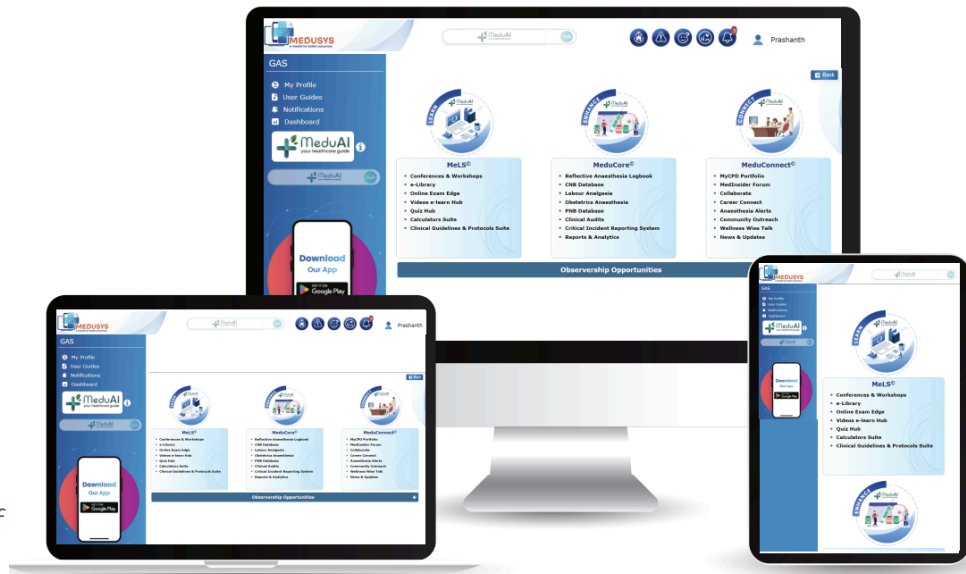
MEDUSYS
MeduAI
Prashanth
GAS
My Profile
User Guides
Notifications
Dashboard
MeduAI your healthcare guide
Back
Download Our App
GET IT ON Google Play
LEARN
ENHANCE
CONNECT
MeLS©
Conferences & Workshops
e-Library
Online Exam Edge
Videos e-learn Hub
Quiz Hub
Calculators Suite
Clinical Guidelines & Protocols Suite
MeduCore©
Reflective Anaesthesia Logbook
CNB Database
Labour Analgesia
Obstetrics Anaesthesia
PNB Database
Clinical Audits
Critical Incident Reporting System
Reports & Analytics
MeduConnect©
MyCPD Portfolio
MedInsider Forum
Collaborate
Career Connect
Anaesthesia Alerts
Community Outreach
Wellness Wise Talk
News & Updates
Observership Opportunities

MEDUSYS
MeduAI
Prashanth
GAS
My Profile
User Guides
Notifications
Dashboard
MeduAI your healthcare guide
Back
Download Our App
Google Play
MeLS©
Conferences & Workshops
e-Library
Online Exam Edge
Videos e-learn Hub
Quiz Hub
Calculators Suite
Clinical Guidelines & Protocols Suite
MeduCore©
Reflective Anaesthesia Logbook
CNB Database
Labour Analgesia
Obstetrics Anaesthesia
PNB Database
Clinical Audits
Critical Incident Reporting System
Reports & Analytics
MeduConnect©
MyCPD Portfolio
MedInsider Forum
Collaborate
Career Connect
Anaesthesia Alerts
Community Outreach
Wellness Wise Talk
News & Updates
Observership Opportunities

MEDUSYS
MeduAI
GAS
My Profile
User Guides
Notifications
Dashboard
MeduAI
Download Our App
Google Play
LEARN
MeLS©
Conferences & Workshops
e-Library
Online Exam Edge
Videos e-learn Hub
Quiz Hub
Calculators Suite
Clinical Guidelines & Protocols Suite
ENHANCE